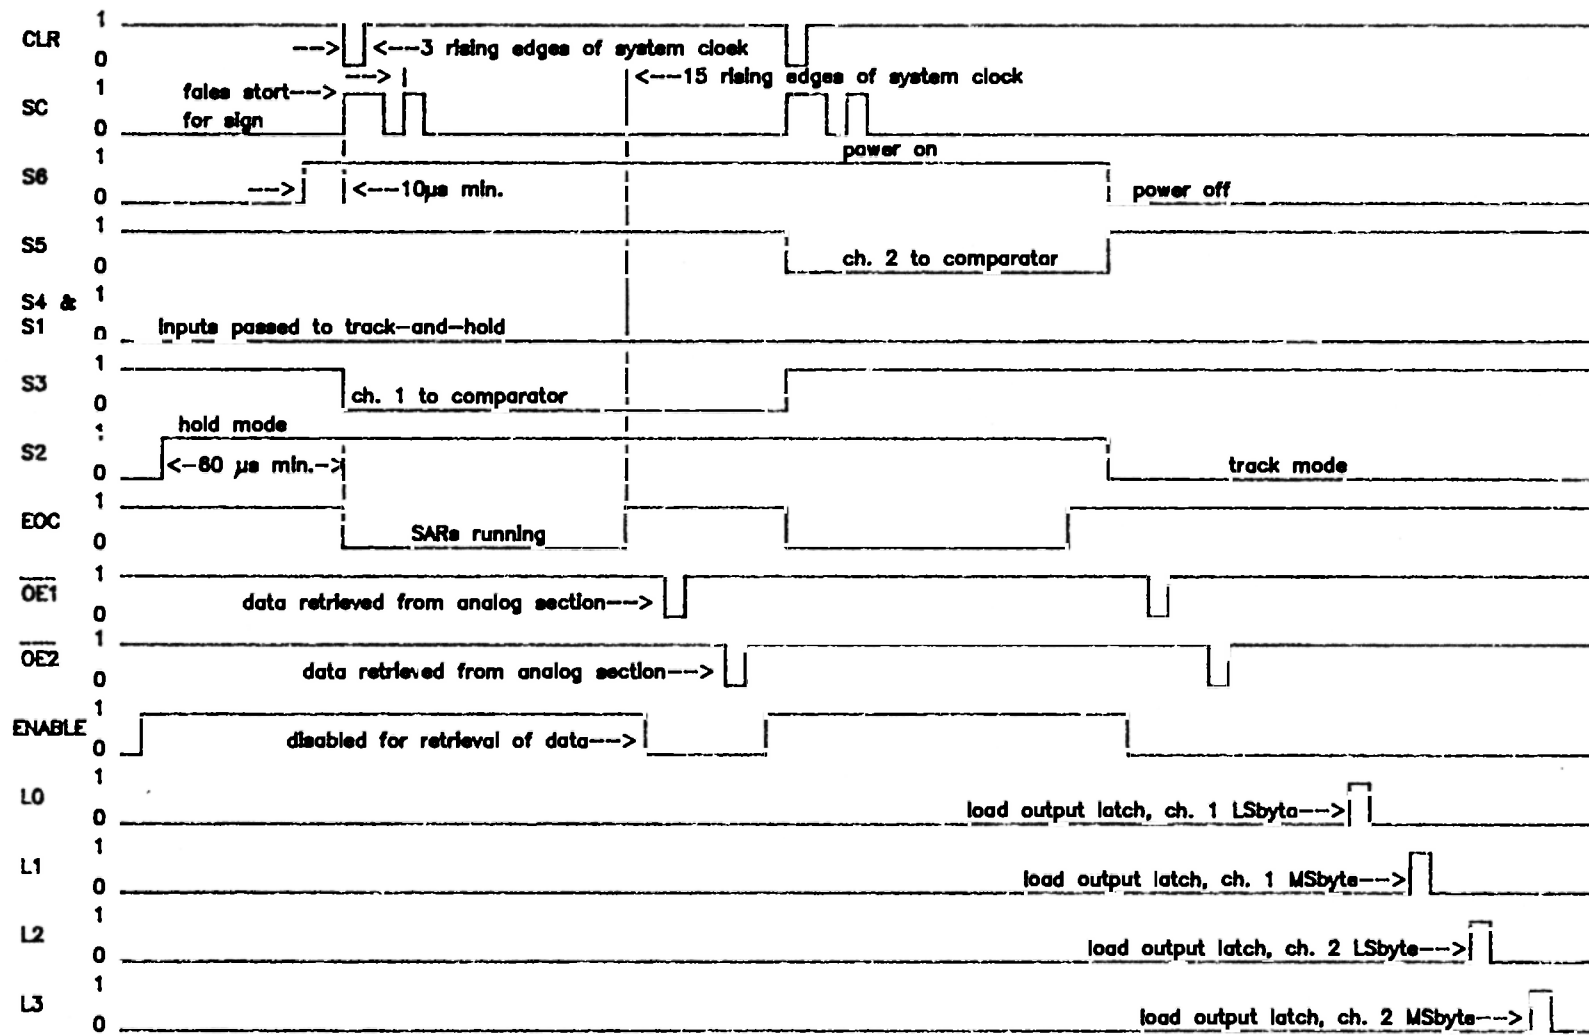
CLR 1 0
---> <---3 rising edges of system clock
SC 1 0
false start---> for sign
---> |
|<---15 rising edges of system clock
S6 1 0
power on
---> |<---10μs min.
power off
S5 1 0
ch. 2 to comparator
S4 & S1 1 0
inputs passed to track-and-hold
S3 1 0
ch. 1 to comparator
S2 1 0
hold mode
<-60 μs min.->
track mode
EOC 1 0
SARs running
$\overline{OE1}$ 1 0
data retrieved from analog section--->
$\overline{OE2}$ 1 0
data retrieved from analog section--->
ENABLE 1 0
disabled for retrieval of data--->
L0 1 0
load output latch, ch. 1 LSbyte--->
L1 1 0
load output latch, ch. 1 MSbyte--->
L2 1 0
load output latch, ch. 2 LSbyte--->
L3 1 0
load output latch, ch. 2 MSbyte--->